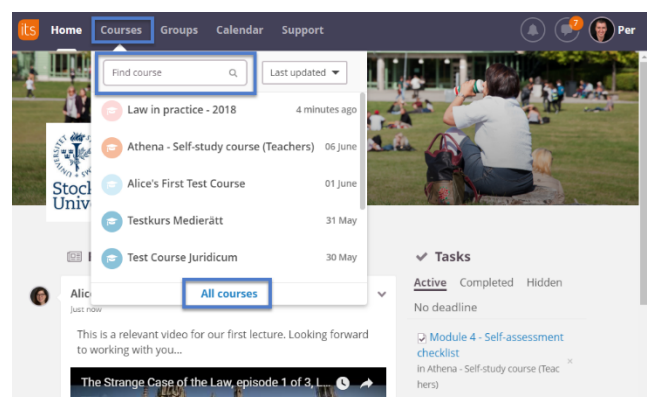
its Home Courses Groups Calendar Support 7 Per

Find course

Last updated

Law in practice - 2018 4 minutes ago

Athena - Self-study course (Teachers) 06 June

Alice's First Test Course 01 June

Testkurs Medierätt 31 May

Test Course Juridicum 30 May

All courses

Stock
Univ

Alic
Just now

This is a relevant video for our first lecture. Looking forward to working with you...

The Strange Case of the Law, episode 1 of 3, L...

Tasks

Active Completed Hidden

No deadline

Module 4 - Self-assessment checklist

in Athena - Self-study course (Teachers)